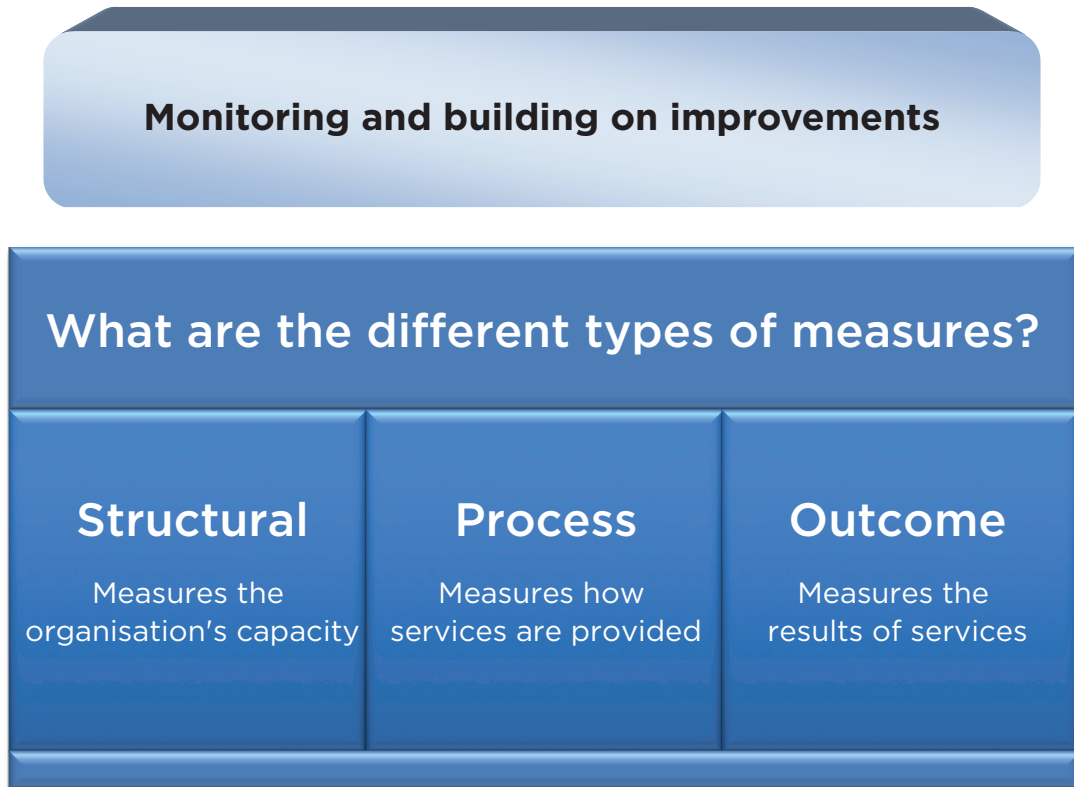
Monitoring and building on improvements

What are the different types of measures?

Structural

Measures the organisation's capacity

Process

Measures how services are provided

Outcome

Measures the results of services